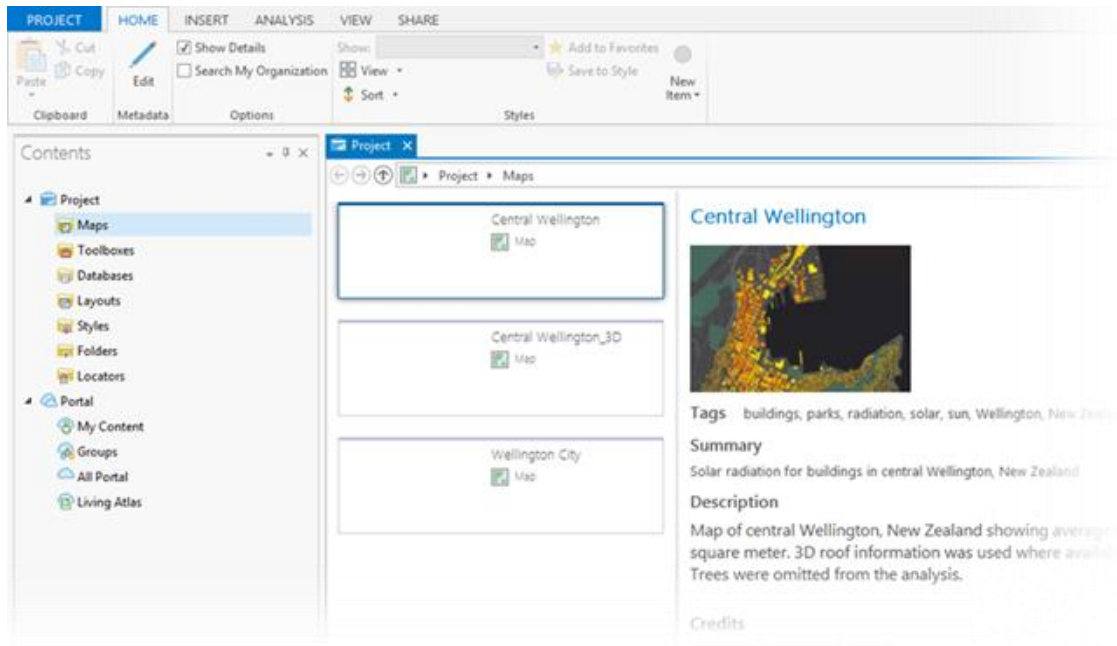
PROJECT HOME INSERT ANALYSIS VIEW SHARE

Paste Cut Copy
Clipboard

Edit
Metadata

Show Details
Search My Organization
Options

Show:
View
Sort
Add to Favorites
Save to Style
New Item
Styles

Contents

Project
Maps
Toolboxes
Databases
Layouts
Styles
Folders
Locators
Portal
My Content
Groups
All Portal
Living Atlas

Project
Project ▸ Maps

Central Wellington
Map

Central Wellington_3D
Map

Wellington City
Map

Central Wellington

Tags buildings, parks, radiation, solar, sun, Wellington, New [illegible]

Summary
Solar radiation for buildings in central Wellington, New Zealand

Description
Map of central Wellington, New Zealand showing averag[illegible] square meter. 3D roof information was used where avail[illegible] Trees were omitted from the analysis.

Credits